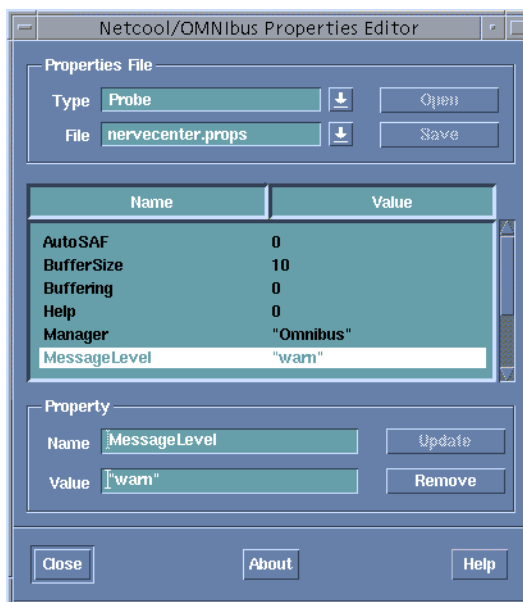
Netcool/OMNIbus Properties Editor

Properties File

Type Probe

File nervecenter.props

Open

Save

| Name | Value |
|---|---|
| AutoSAF | 0 |
| BufferSize | 10 |
| Buffering | 0 |
| Help | 0 |
| Manager | "Omnibus" |
| MessageLevel | "warn" |

Property

Name MessageLevel

Value "warn"

Update

Remove

Close

About

Help